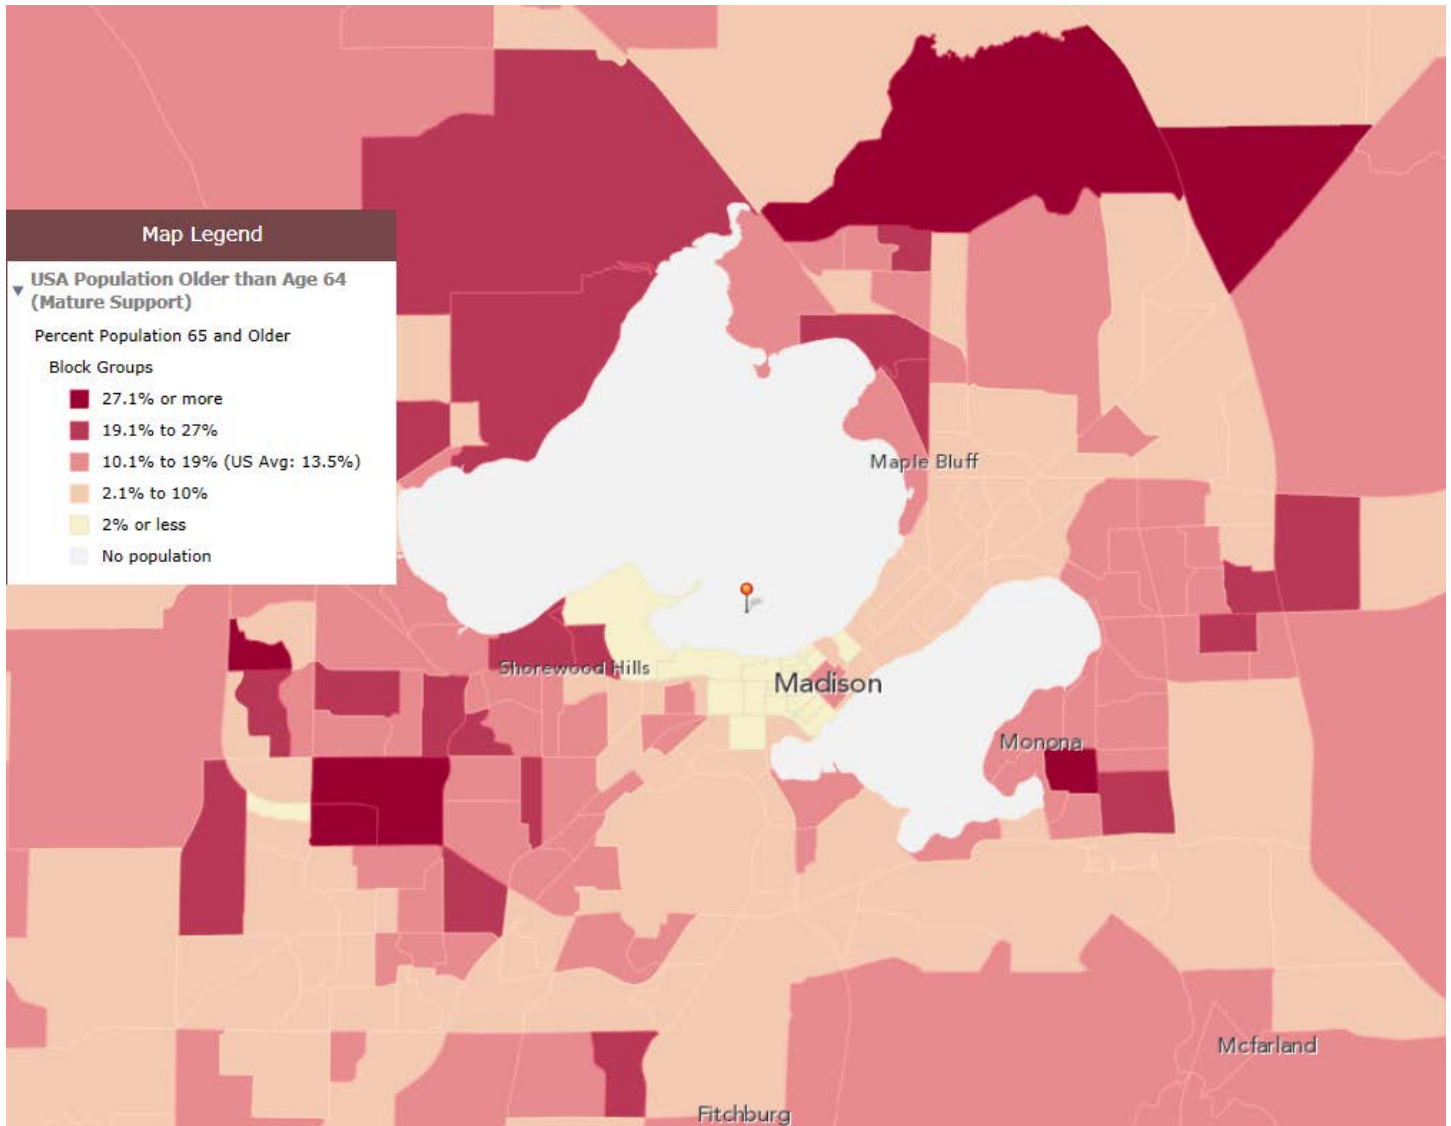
Map Legend

USA Population Older than Age 64 (Mature Support)

Percent Population 65 and Older

Block Groups

27.1% or more

19.1% to 27%

10.1% to 19% (US Avg: 13.5%)

2.1% to 10%

2% or less

No population

Maple Bluff

Shorewood Hills

Madison

Monona

Mcfarland

Fitchburg